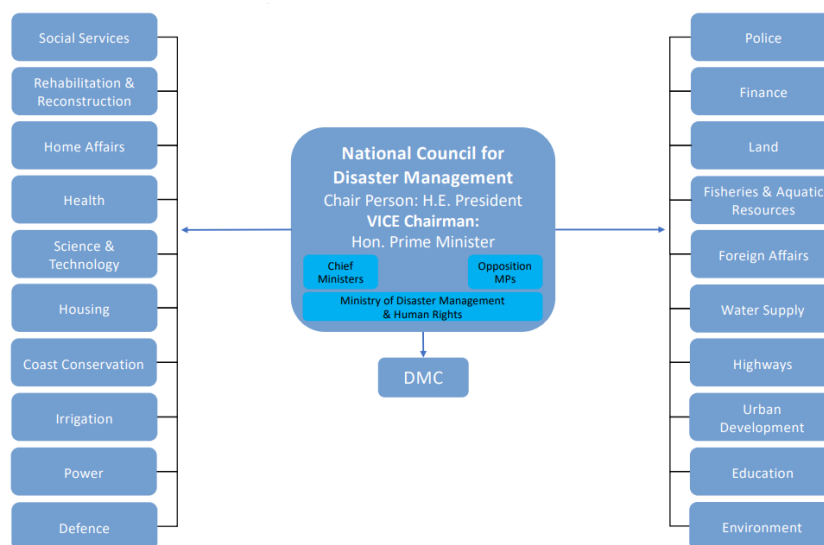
Social Services

Rehabilitation & Reconstruction

Home Affairs

Health

Science & Technology

Housing

Coast Conservation

Irrigation

Power

Defence

National Council for Disaster Management
Chair Person: H.E. President
VICE Chairman:
Hon. Prime Minister

Chief Ministers

Opposition MPs

Ministry of Disaster Management & Human Rights

DMC

Police

Finance

Land

Fisheries & Aquatic Resources

Foreign Affairs

Water Supply

Highways

Urban Development

Education

Environment